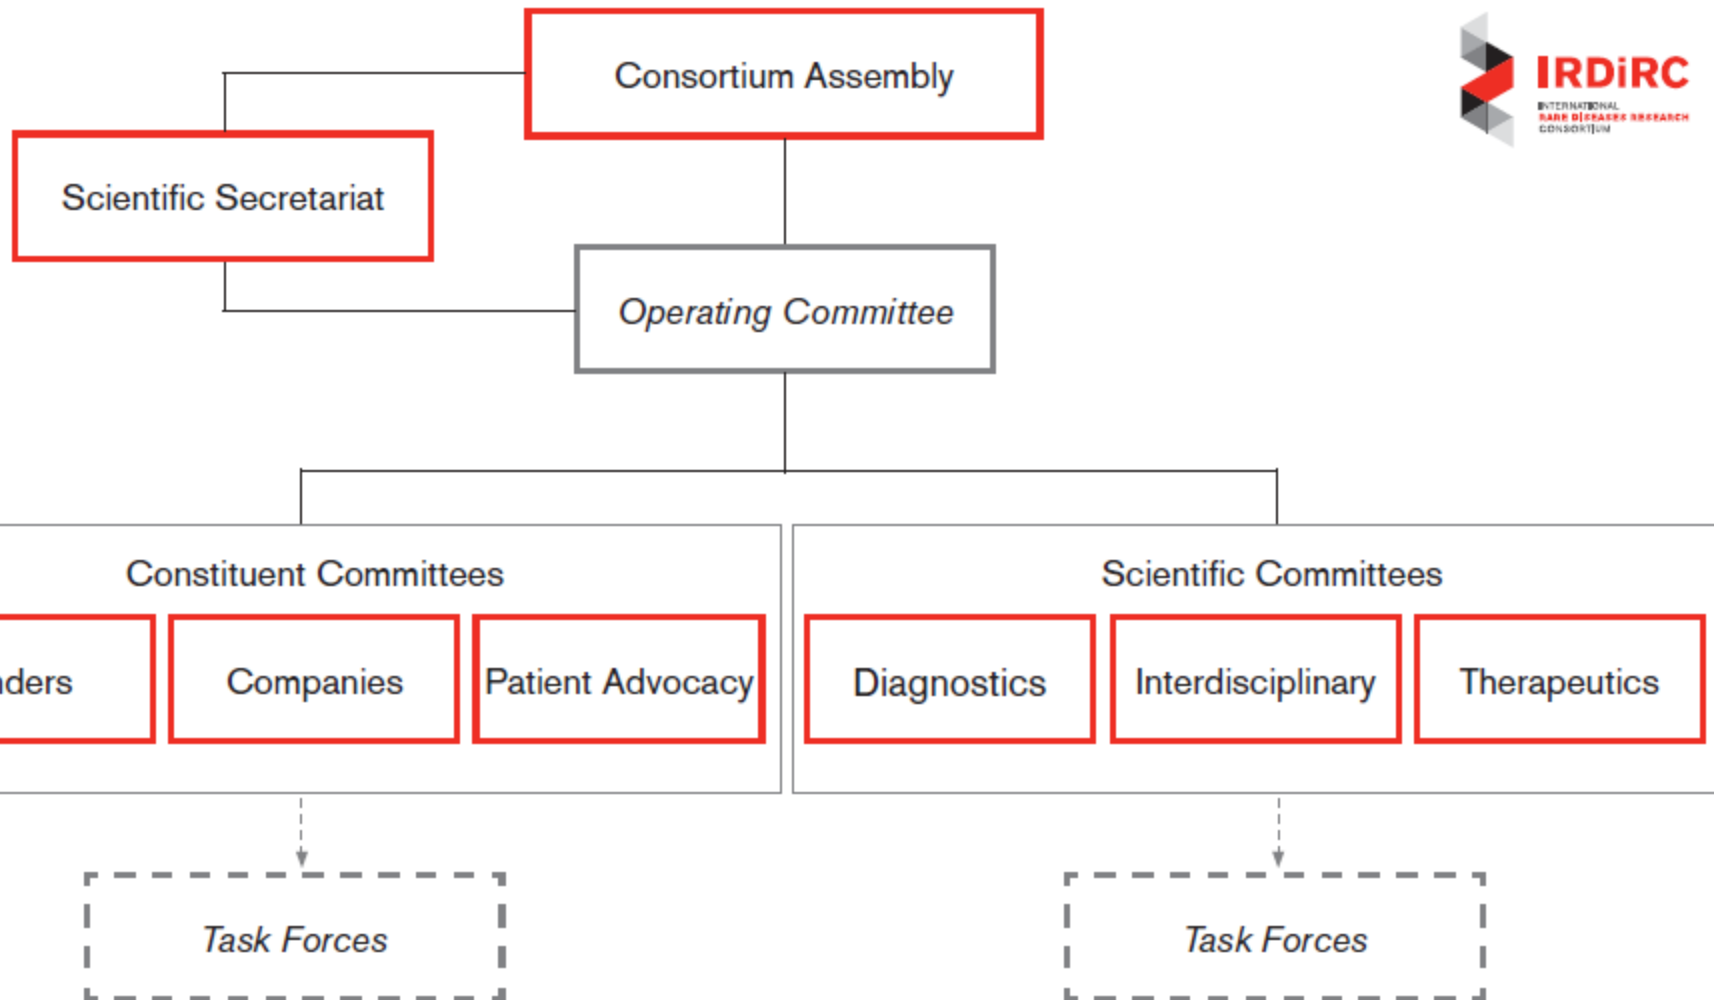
Consortium Assembly

IRDiRC
INTERNATIONAL RARE DISEASES RESEARCH CONSORTIUM

Scientific Secretariat

Operating Committee

Constituent Committees

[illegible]ders

Companies

Patient Advocacy

Scientific Committees

Diagnostics

Interdisciplinary

Therapeutics

Task Forces

Task Forces